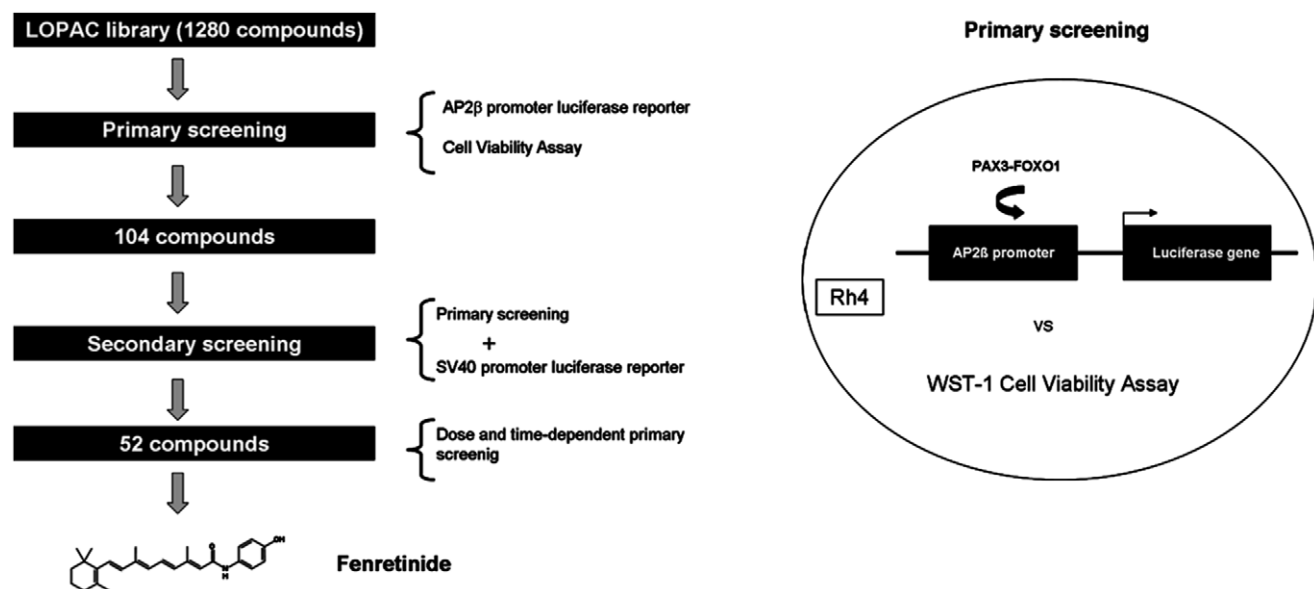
LOPAC library (1280 compounds)

Primary screening

AP2β promoter luciferase reporter

Cell Viability Assay

104 compounds

Secondary screening

Primary screening

+

SV40 promoter luciferase reporter

52 compounds

Dose and time-dependent primary screenig

OH

O

N

H

Fenretinide

Primary screening

PAX3-FOXO1

AP2ß promoter

Luciferase gene

Rh4

vs

WST-1 Cell Viability Assay